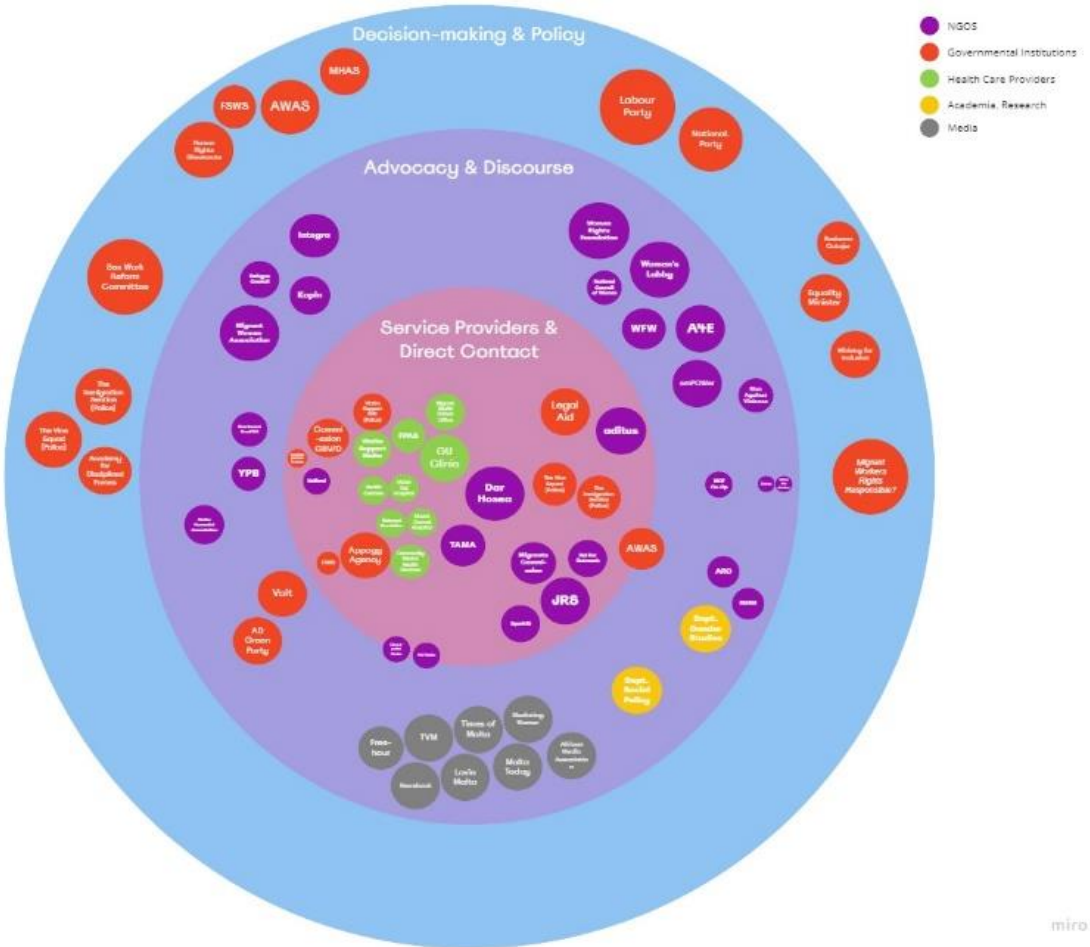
Decision-making & Policy

NGOS
Governmental Institutions
Health Care Providers
Academia, Research
Media

MHAS
FSWS
AWAS
Human Rights Directorate
Labour Party
National Party

Advocacy & Discourse

Sex Work Reform Committee
Integra
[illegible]
Kopin
Migrant Women Association
Women Rights Foundation
Women's Lobby
National Council of Women
WFW
A⁴E
Inclusion Outreach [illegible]
Equality Minister
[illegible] for Inclusion
The Immigration Section (Police)
The Vice Squad (Police)
Academy for Disciplined Forces

Service Providers & Direct Contact

Commi-ssion GBV/D
Victim Support Unit (Police)
FPAS
Migrant Health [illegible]
Victim Support Malta
GU Clinic
Legal Aid
aditus
YPB
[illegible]
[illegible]
Mater Dei Hospital
Dar Hosea
The Vice Squad (Police)
The Immigration Section (Police)
Mental Health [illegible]
TAMA
Appogg Agency
Community Mental Health Services
Migrants Commission
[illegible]
AWAS
JRS
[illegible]
Migrant Workers Rights Responsible?
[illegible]
ARC
Volt
AD Green Party
Dept. Gender Studies
Dept. Social Policy
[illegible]

Free-hour
TVM
Times of Malta
Marketing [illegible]
African Media Association
Facebook
Lovin Malta
Malta Today

miro